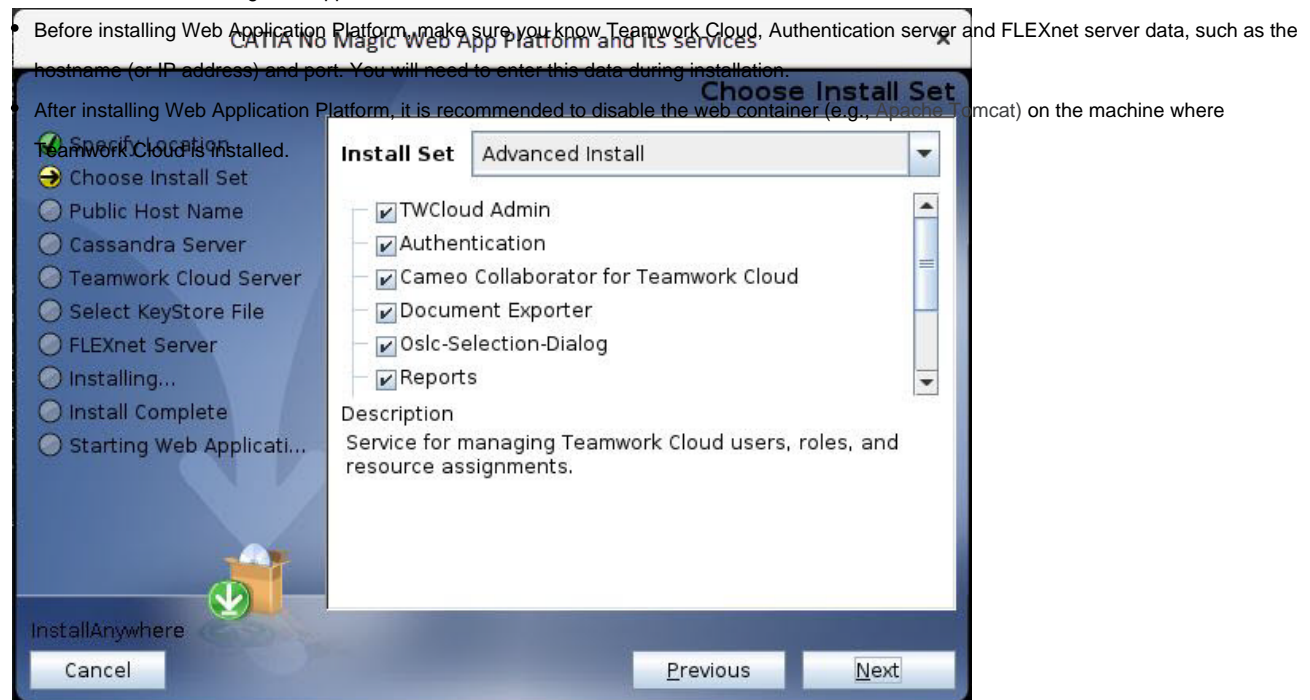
Before installing Web Application Platform, make sure you know Teamwork Cloud, Authentication server and FLEXnet server data, such as the hostname (or IP address) and port. You will need to enter this data during installation.

After installing Web Application Platform, it is recommended to disable the web container (e.g., Apache Tomcat) on the machine where Teamwork Cloud is installed.

CATIA No Magic Web App Platform and its services

Choose Install Set

Specify Location
Choose Install Set
Public Host Name
Cassandra Server
Teamwork Cloud Server
Select KeyStore File
FLEXnet Server
Installing...
Install Complete
Starting Web Applicati...

Install Set Advanced Install

TWCloud Admin
Authentication
Cameo Collaborator for Teamwork Cloud
Document Exporter
Oslc-Selection-Dialog
Reports

Description
Service for managing Teamwork Cloud users, roles, and resource assignments.

InstallAnywhere

Cancel
Previous
Next